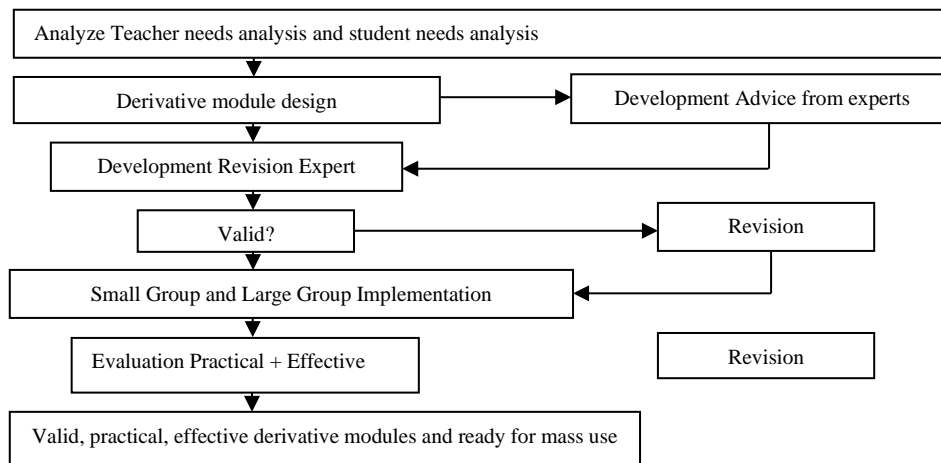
Analyze Teacher needs analysis and student needs analysis

Derivative module design

Development Advice from experts

Development Revision Expert

Valid?

Revision

Small Group and Large Group Implementation

Evaluation Practical + Effective

Revision

Valid, practical, effective derivative modules and ready for mass use